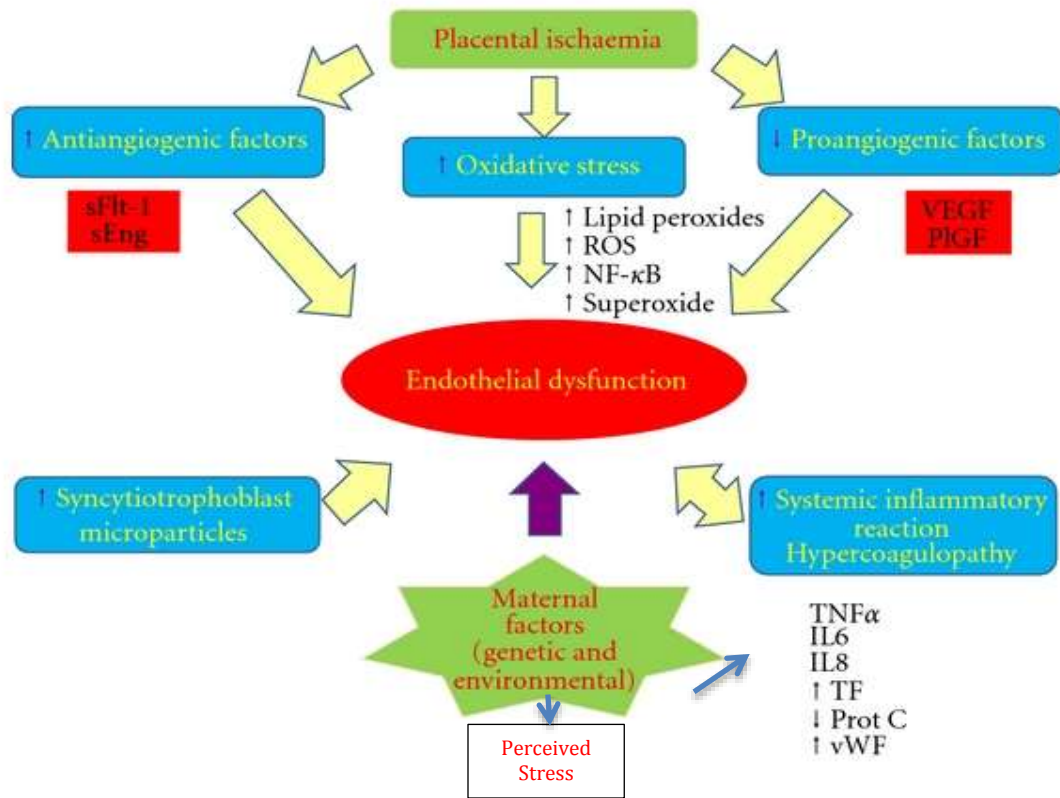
Placental ischaemia

↑ Antiangiogenic factors

sFlt-1
sEng

↑ Oxidative stress

↑ Lipid peroxides
↑ ROS
↑ NF-$\kappa$B
↑ Superoxide

↓ Proangiogenic factors

VEGF
PlGF

Endothelial dysfunction

↑ Syncytiotrophoblast microparticles

↑ Systemic inflammatory reaction
Hypercoagulopathy

Maternal factors (genetic and environmental)

TNF$\alpha$
IL6
IL8
↑ TF
↓ Prot C
↑ vWF

Perceived Stress